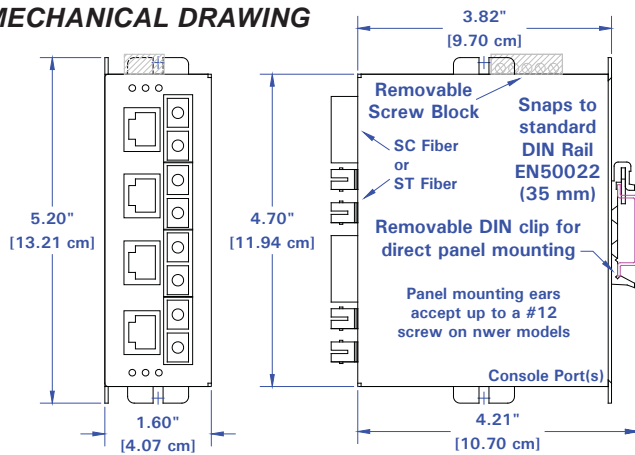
MECHANICAL DRAWING

3.82"
[9.70 cm]

5.20"
[13.21 cm]

4.70"
[11.94 cm]

Removable Screw Block

SC Fiber
or
ST Fiber

Snaps to standard DIN Rail EN50022 (35 mm)

Removable DIN clip for direct panel mounting

Panel mounting ears accept up to a #12 screw on nwer models

Console Port(s)

1.60"
[4.07 cm]

4.21"
[10.70 cm]